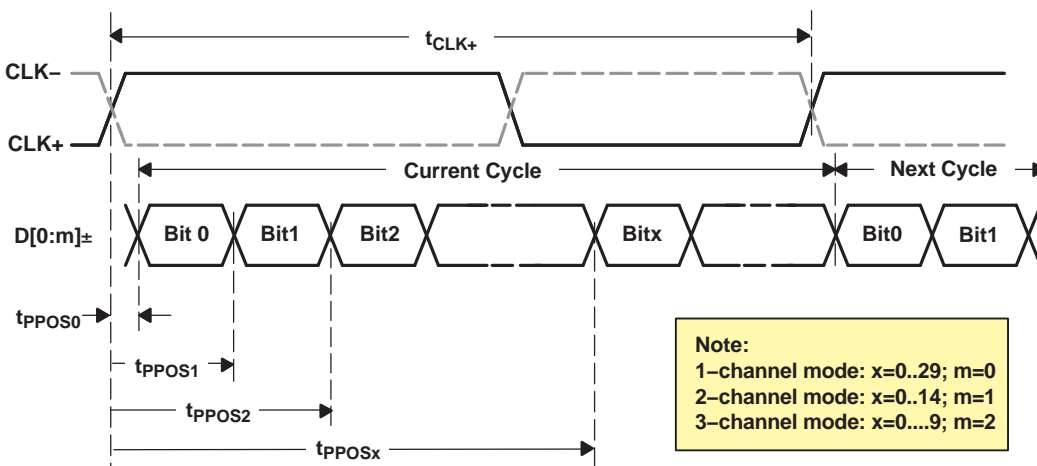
$t_{CLK+}$

CLK–

CLK+

Current Cycle

Next Cycle

D[0:m]±

Bit 0

Bit1

Bit2

Bitx

Bit0

Bit1

$t_{PPOS0}$

$t_{PPOS1}$

$t_{PPOS2}$

$t_{PPOSx}$

Note:
1–channel mode: x=0..29; m=0
2–channel mode: x=0..14; m=1
3–channel mode: x=0....9; m=2